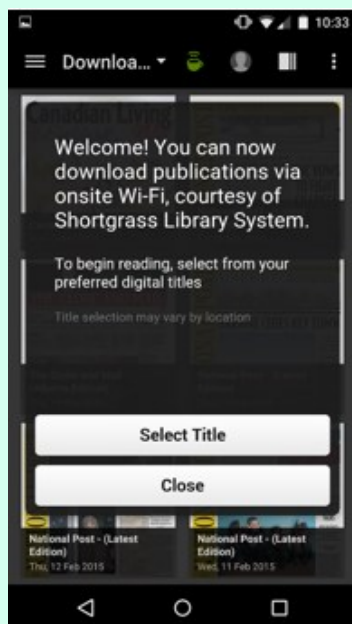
10:33

Downloa...

Canadian Living

Welcome! You can now download publications via onsite Wi-Fi, courtesy of Shortgrass Library System.

To begin reading, select from your preferred digital titles

Title selection may vary by location

Select Title

Close

National Post - (Latest Edition)
Thu, 12 Feb 2015

National Post - (Latest Edition)
Wed, 11 Feb 2015